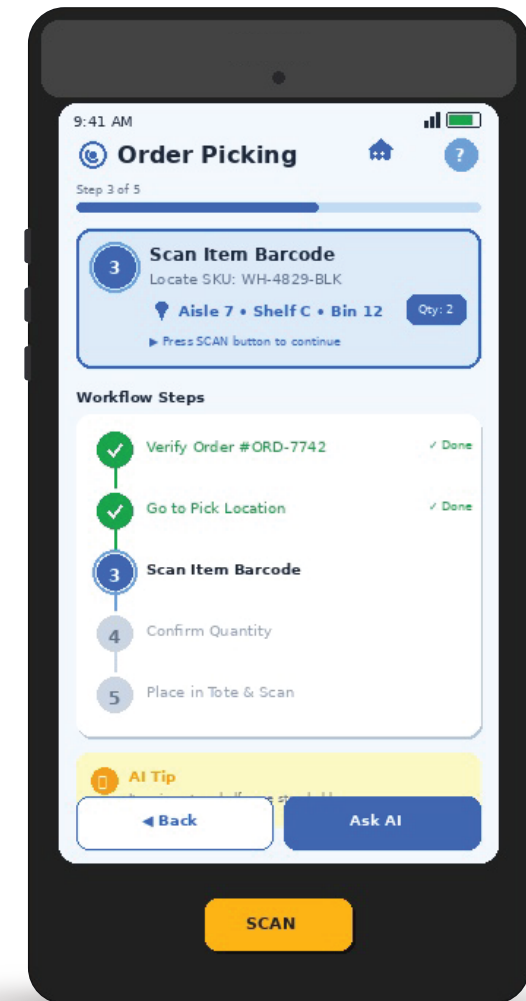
9:41 AM

Order Picking

?

Step 3 of 5

3

Scan Item Barcode

Locate SKU: WH-4829-BLK

Aisle 7 • Shelf C • Bin 12

Qty: 2

▶ Press SCAN button to continue

Workflow Steps

Verify Order #ORD-7742 ✓ Done

Go to Pick Location ✓ Done

3 Scan Item Barcode

4 Confirm Quantity

5 Place in Tote & Scan

AI Tip

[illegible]

◀ Back

Ask AI

SCAN